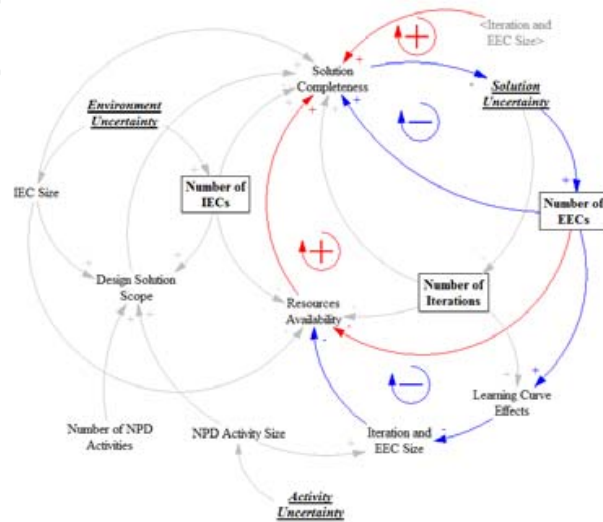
<Iteration and EEC Size>

Solution Completeness

Solution Uncertainty

Environment Uncertainty

IEC Size

Number of IECs

Number of EECs

Design Solution Scope

Resources Availability

Number of Iterations

Learning Curve Effects

Number of NPD Activities

NPD Activity Size

Iteration and EEC Size

Activity Uncertainty